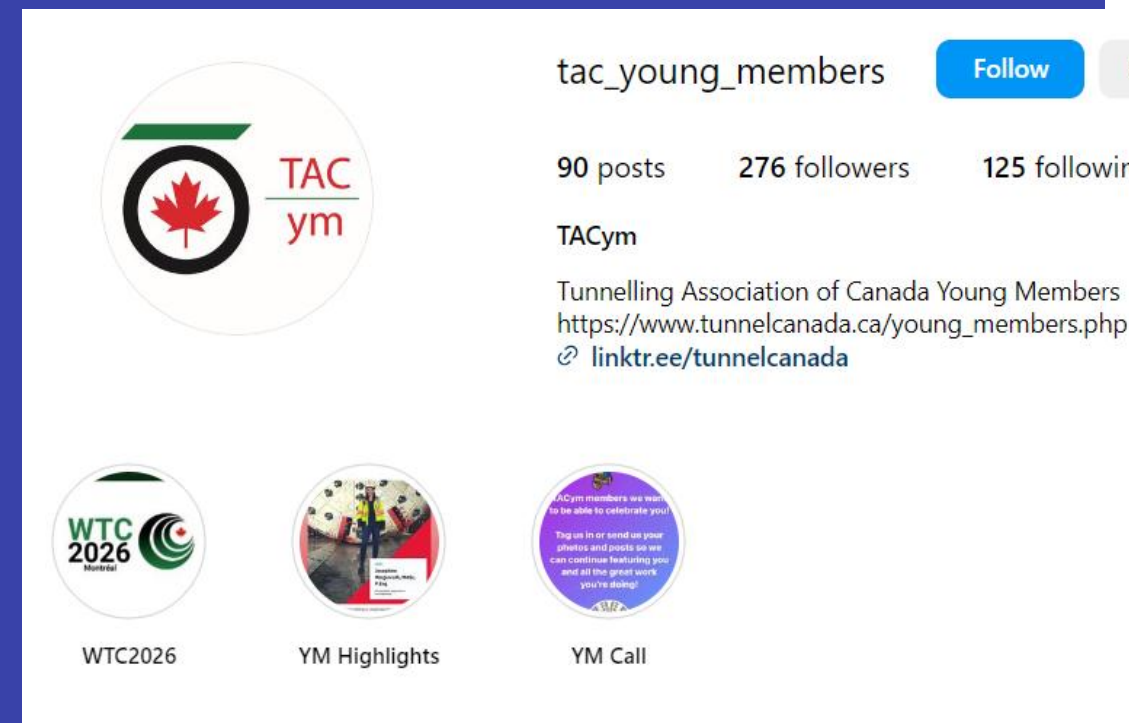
TAC
ym

tac_young_members Follow

90 posts 276 followers 125 followin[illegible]

TACym

Tunnelling Association of Canada Young Members
https://www.tunnelcanada.ca/young_members.php
linktr.ee/tunnelcanada

WTC
2026
Montréal

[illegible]
Josephine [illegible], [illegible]

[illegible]ACym members we wan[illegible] to be able to celebrate you!
Tag us in or send us your photos and posts so we can continue featuring you and all the great work you're doing!

WTC2026

YM Highlights

YM Call